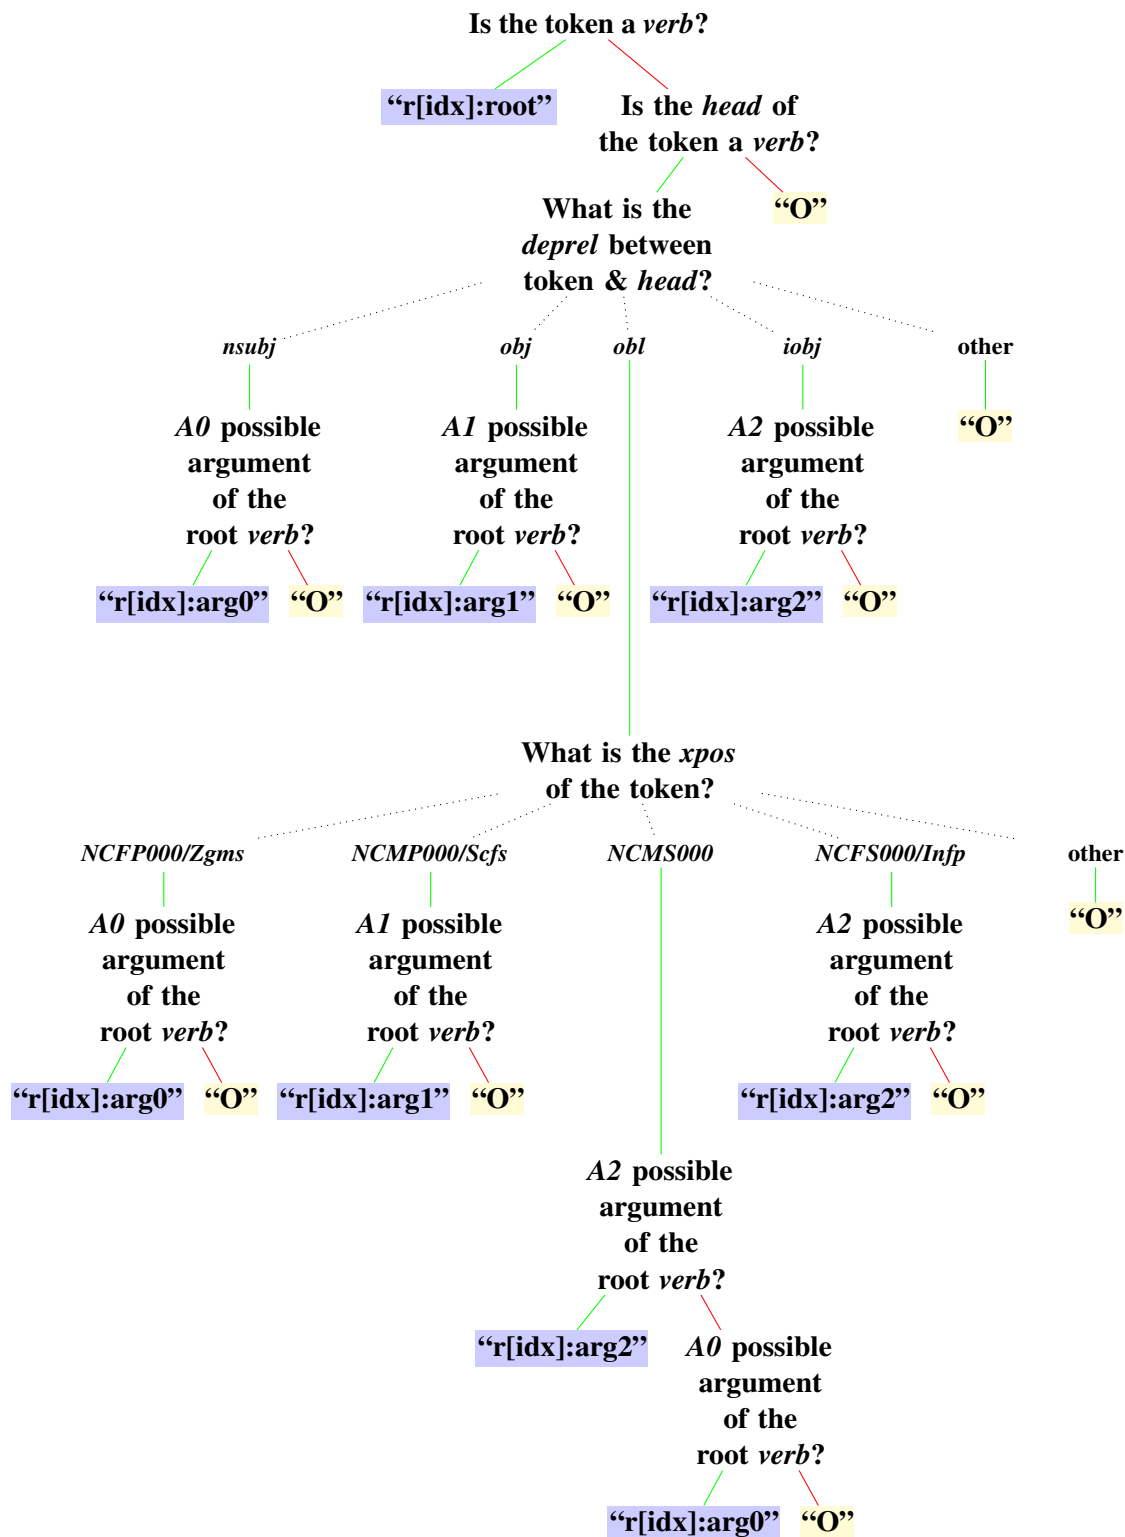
Is the token a *verb*?

"r[idx]:root"

Is the *head* of the token a *verb*?

"O"

What is the *deprel* between token & *head*?

*nsubj* *obj* *obl* *iobj* other

*A0* possible argument of the root *verb*?

*A1* possible argument of the root *verb*?

*A2* possible argument of the root *verb*?

"O"

"r[idx]:arg0" "O" "r[idx]:arg1" "O" "r[idx]:arg2" "O"

What is the *xpos* of the token?

*NCFP000/Zgms* *NCMP000/Scfs* *NCMS000* *NCFS000/Infp* other

*A0* possible argument of the root *verb*?

*A1* possible argument of the root *verb*?

*A2* possible argument of the root *verb*?

"O"

"r[idx]:arg0" "O" "r[idx]:arg1" "O" "r[idx]:arg2" "O"

*A2* possible argument of the root *verb*?

"r[idx]:arg2"

*A0* possible argument of the root *verb*?

"r[idx]:arg0" "O"